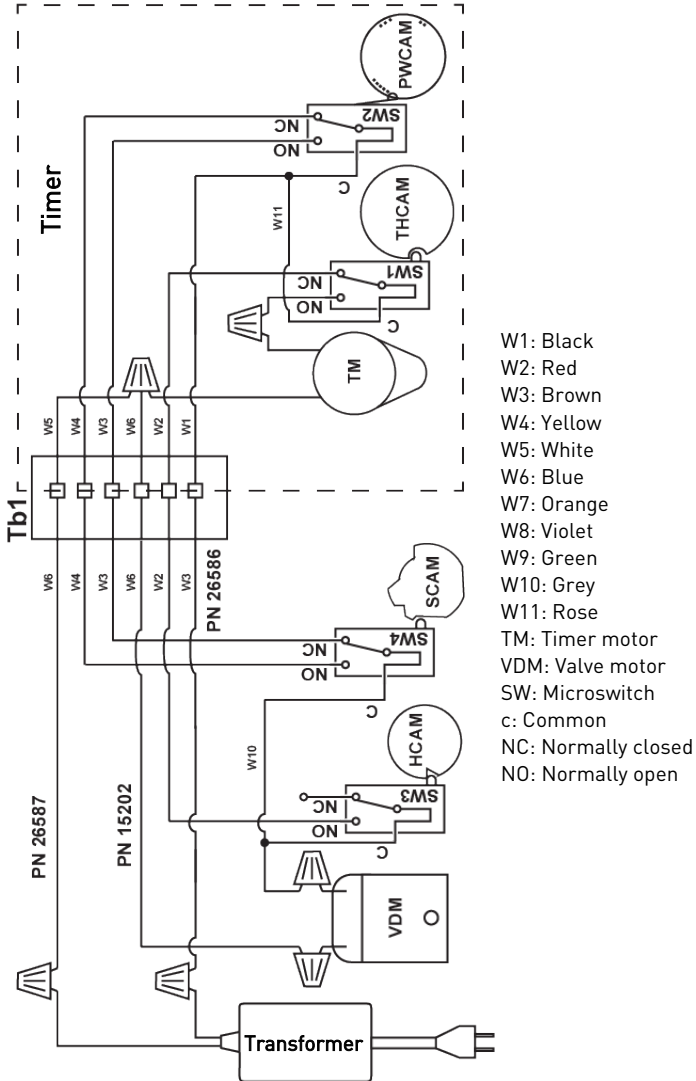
Timer

PWCAM

SW2

NC

NO

C

W11

THCAM

SW1

NC

NO

C

TM

W5 W4 W3 W6 W2 W1

Tb1

W6 W4 W3 W6 W2 W3

PN 26586

SCAM

SW4

NC

NO

C

W10

HCAM

SW3

NC

NO

C

VDM

PN 26587

PN 15202

Transformer

W1: Black
W2: Red
W3: Brown
W4: Yellow
W5: White
W6: Blue
W7: Orange
W8: Violet
W9: Green
W10: Grey
W11: Rose
TM: Timer motor
VDM: Valve motor
SW: Microswitch
c: Common
NC: Normally closed
NO: Normally open